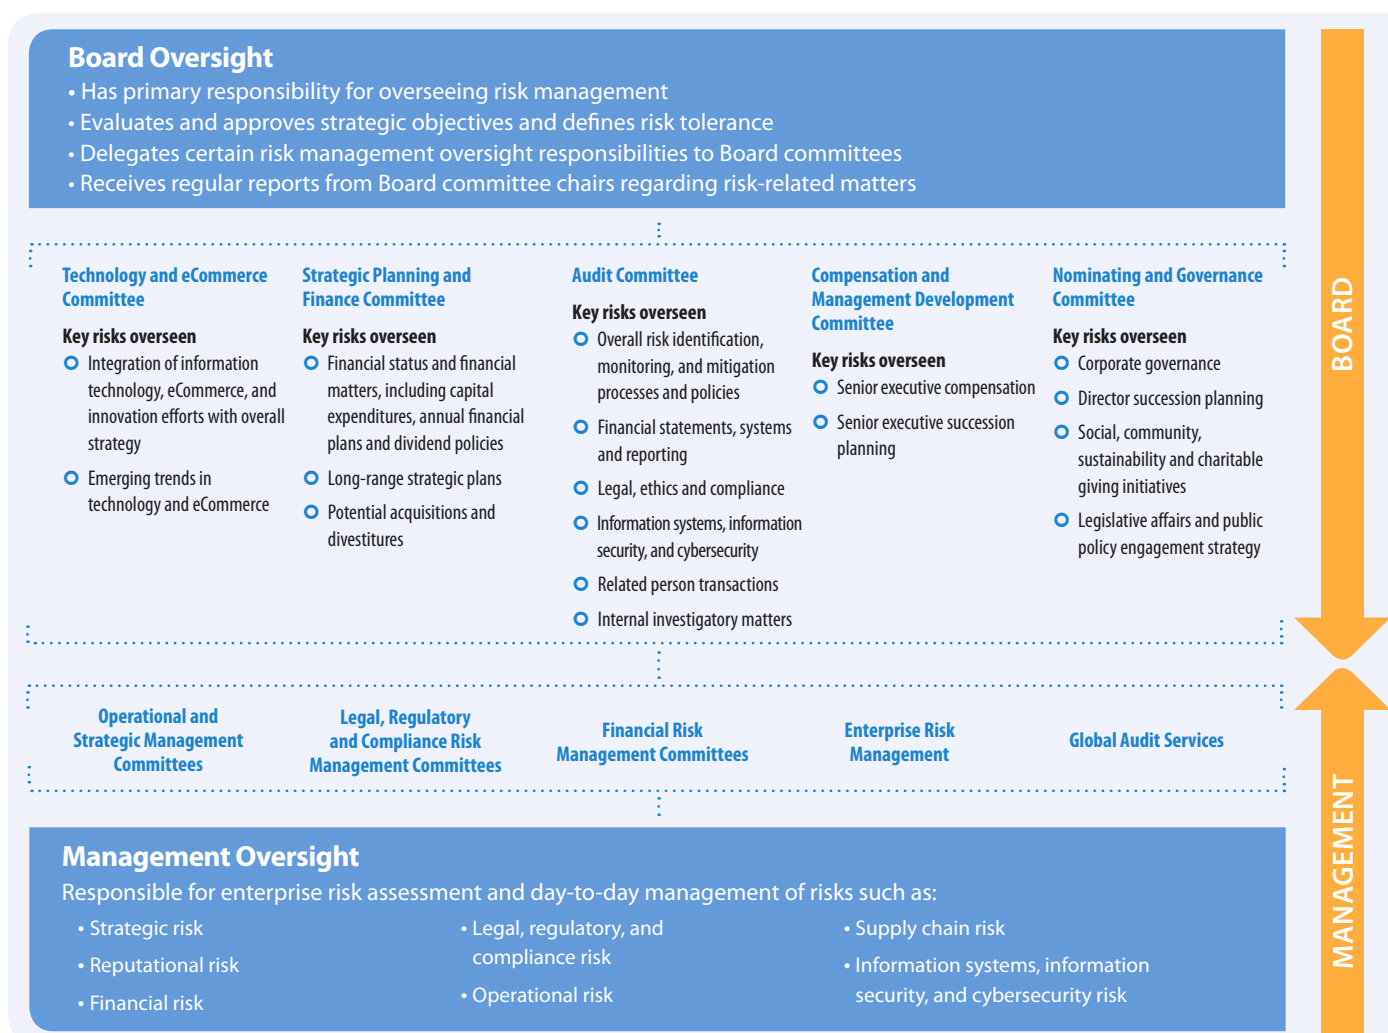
Board Oversight
• Has primary responsibility for overseeing risk management
• Evaluates and approves strategic objectives and defines risk tolerance
• Delegates certain risk management oversight responsibilities to Board committees
• Receives regular reports from Board committee chairs regarding risk-related matters

Technology and eCommerce Committee

Key risks overseen
Integration of information technology, eCommerce, and innovation efforts with overall strategy
Emerging trends in technology and eCommerce

Strategic Planning and Finance Committee

Key risks overseen
Financial status and financial matters, including capital expenditures, annual financial plans and dividend policies
Long-range strategic plans
Potential acquisitions and divestitures

Audit Committee

Key risks overseen
Overall risk identification, monitoring, and mitigation processes and policies
Financial statements, systems and reporting
Legal, ethics and compliance
Information systems, information security, and cybersecurity
Related person transactions
Internal investigatory matters

Compensation and Management Development Committee

Key risks overseen
Senior executive compensation
Senior executive succession planning

Nominating and Governance Committee

Key risks overseen
Corporate governance
Director succession planning
Social, community, sustainability and charitable giving initiatives
Legislative affairs and public policy engagement strategy

BOARD

Operational and Strategic Management Committees

Legal, Regulatory and Compliance Risk Management Committees

Financial Risk Management Committees

Enterprise Risk Management

Global Audit Services

Management Oversight
Responsible for enterprise risk assessment and day-to-day management of risks such as:
• Strategic risk
• Reputational risk
• Financial risk
• Legal, regulatory, and compliance risk
• Operational risk
• Supply chain risk
• Information systems, information security, and cybersecurity risk

MANAGEMENT